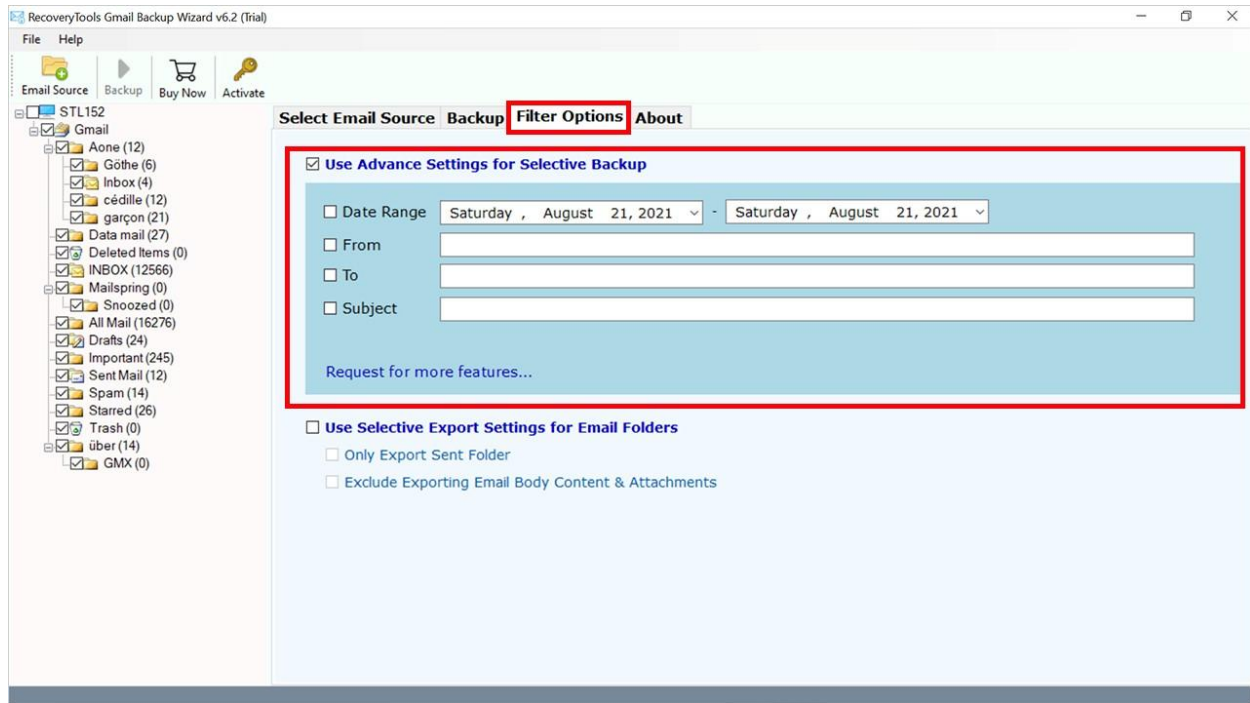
RecoveryTools Gmail Backup Wizard v6.2 (Trial)

File Help

Email Source Backup Buy Now Activate

STL152
Gmail
Aone (12)
Göthe (6)
Inbox (4)
cédille (12)
garçon (21)
Data mail (27)
Deleted Items (0)
INBOX (12566)
Mailspring (0)
Snoozed (0)
All Mail (16276)
Drafts (24)
Important (245)
Sent Mail (12)
Spam (14)
Starred (26)
Trash (0)
über (14)
GMX (0)

Select Email Source | Backup | Filter Options | About

☑ Use Advance Settings for Selective Backup

☐ Date Range Saturday , August 21, 2021 - Saturday , August 21, 2021
☐ From
☐ To
☐ Subject

Request for more features...

☐ Use Selective Export Settings for Email Folders
☐ Only Export Sent Folder
☐ Exclude Exporting Email Body Content & Attachments